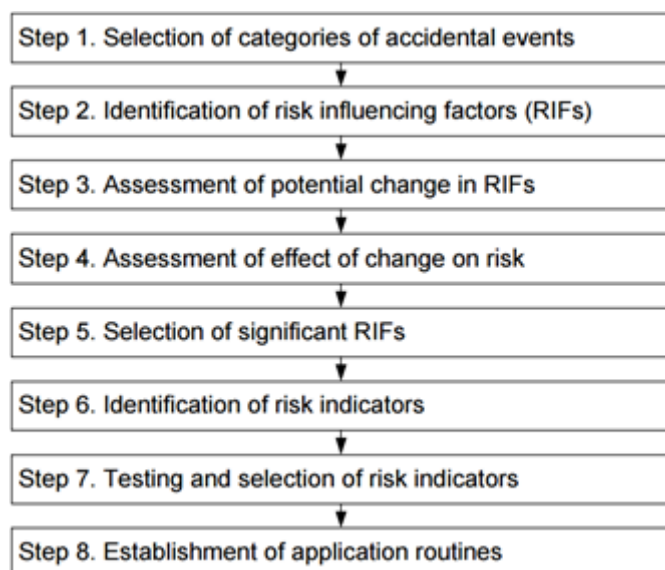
Step 1. Selection of categories of accidental events

Step 2. Identification of risk influencing factors (RIFs)

Step 3. Assessment of potential change in RIFs

Step 4. Assessment of effect of change on risk

Step 5. Selection of significant RIFs

Step 6. Identification of risk indicators

Step 7. Testing and selection of risk indicators

Step 8. Establishment of application routines